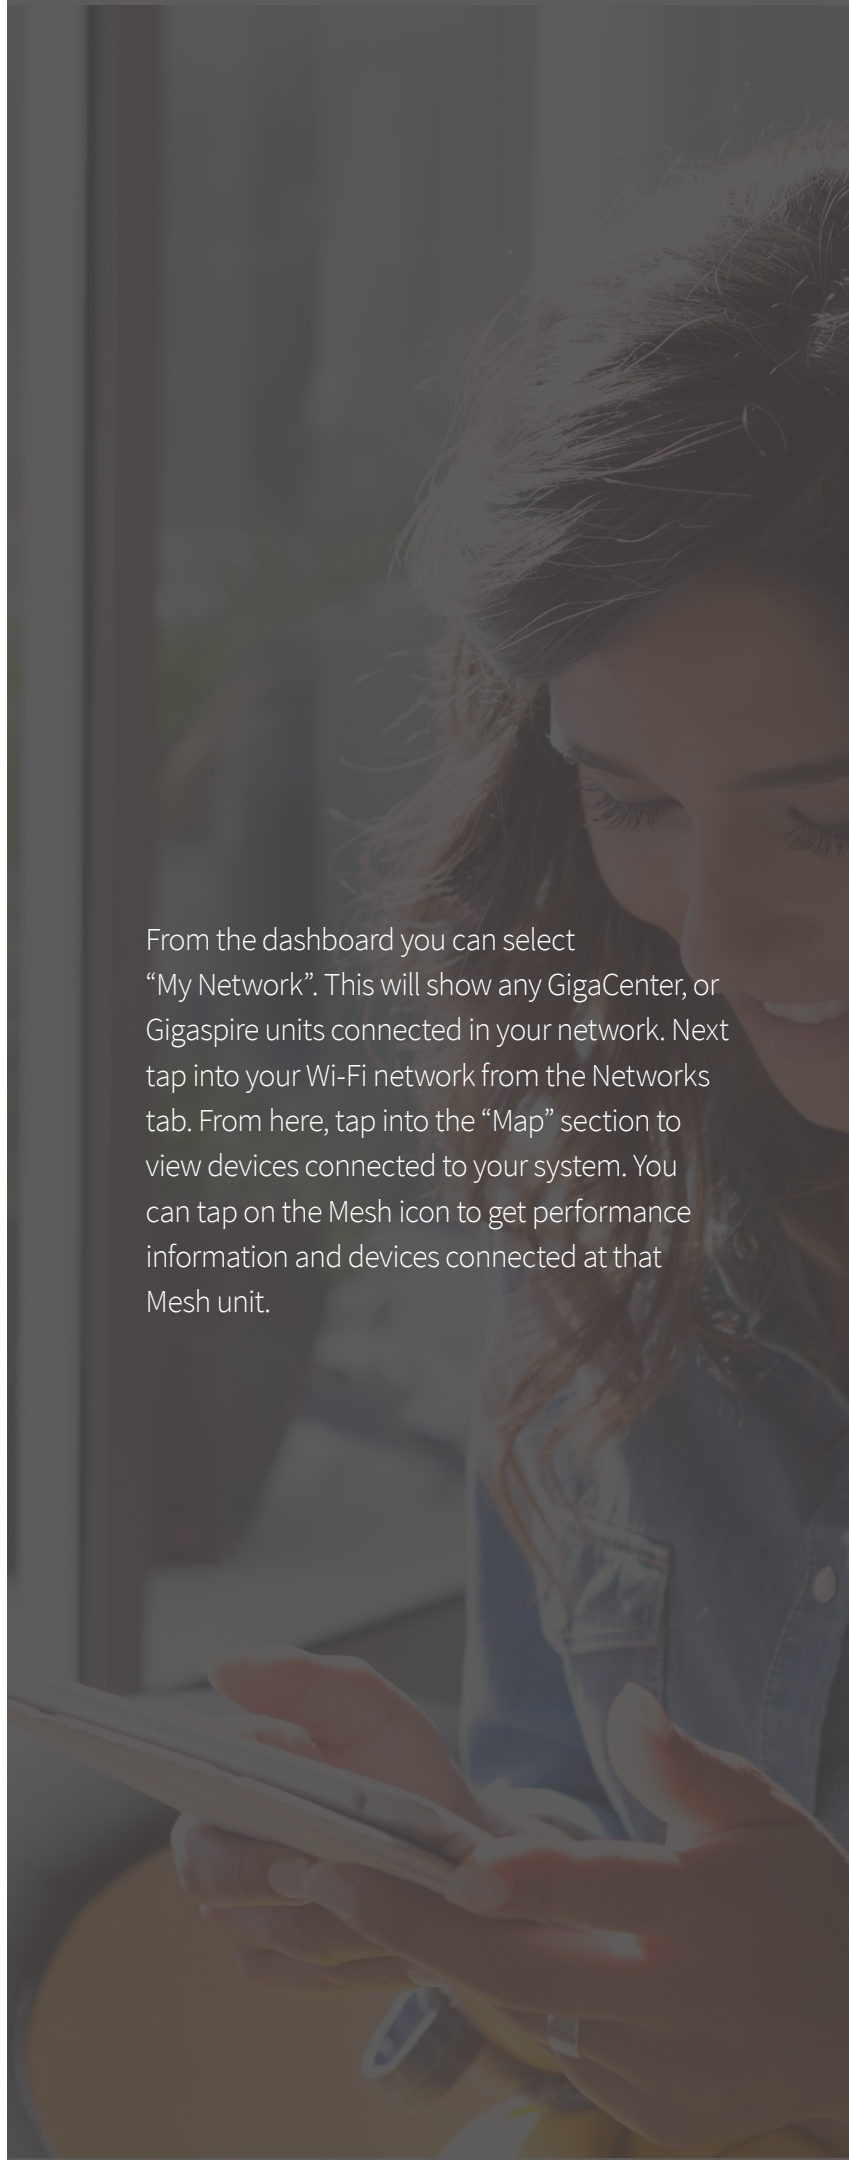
From the dashboard you can select "My Network". This will show any GigaCenter, or Gigaspire units connected in your network. Next tap into your Wi-Fi network from the Networks tab. From here, tap into the "Map" section to view devices connected to your system. You can tap on the Mesh icon to get performance information and devices connected at that Mesh unit.